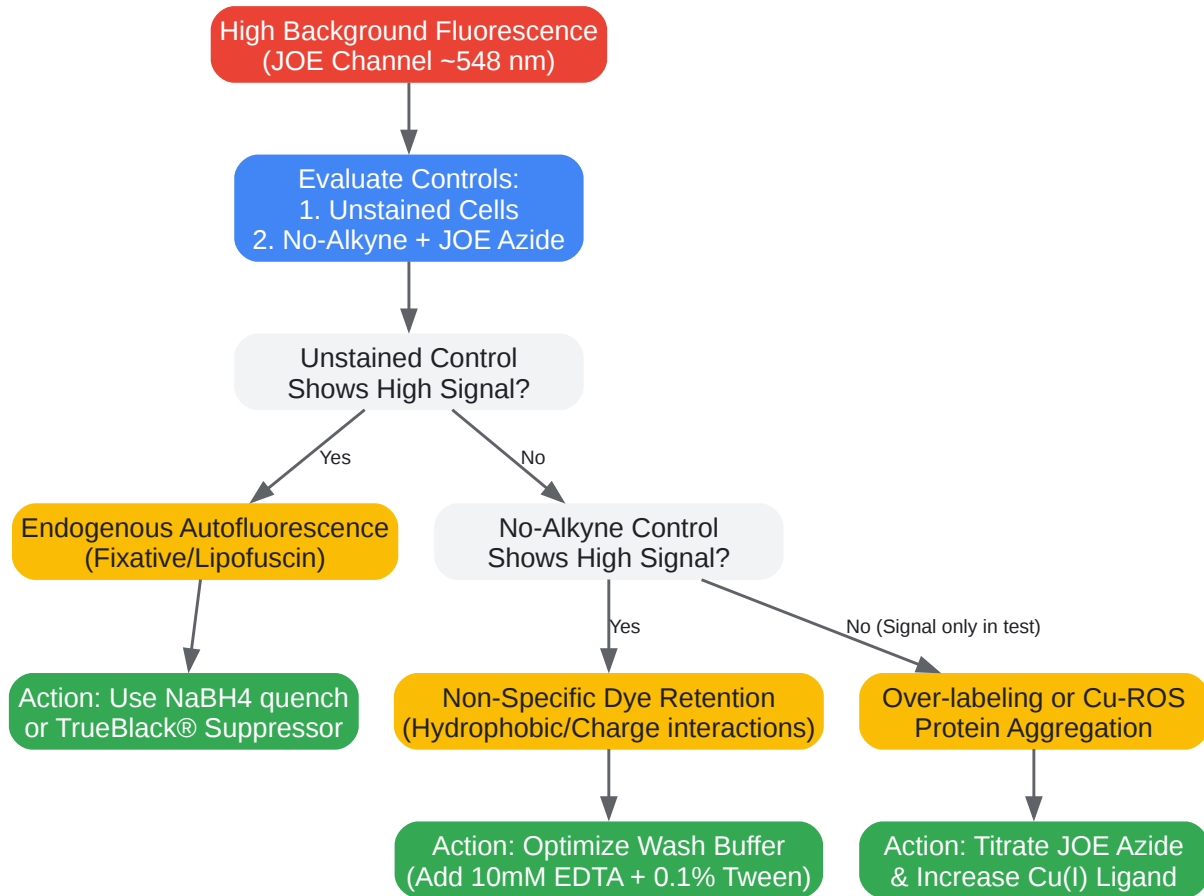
High Background Fluorescence
(JOE Channel ~548 nm)

Evaluate Controls:
1. Unstained Cells
2. No-Alkyne + JOE Azide

Unstained Control
Shows High Signal?

Yes

No

Endogenous Autofluorescence
(Fixative/Lipofuscin)

No-Alkyne Control
Shows High Signal?

Action: Use NaBH4 quench
or TrueBlack® Suppressor

Yes

No (Signal only in test)

Non-Specific Dye Retention
(Hydrophobic/Charge interactions)

Over-labeling or Cu-ROS
Protein Aggregation

Action: Optimize Wash Buffer
(Add 10mM EDTA + 0.1% Tween)

Action: Titrate JOE Azide
& Increase Cu(I) Ligand